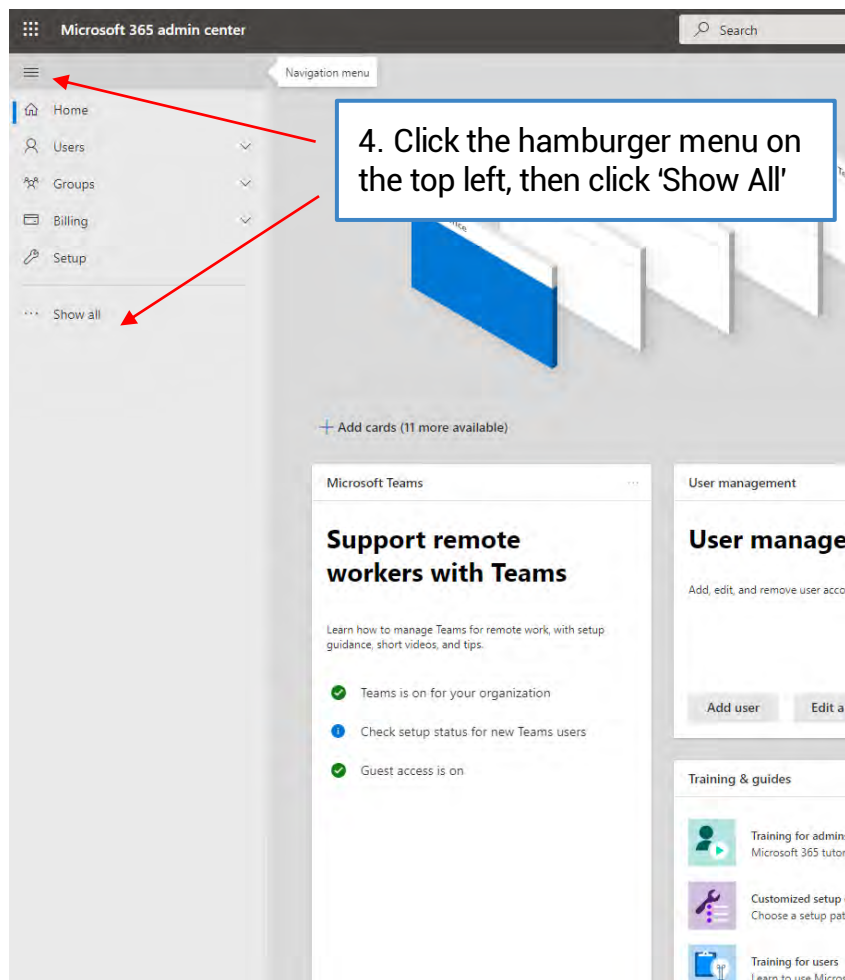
Microsoft 365 admin center

Search

Navigation menu

Home

Users

Groups

Billing

Setup

Show all

4. Click the hamburger menu on the top left, then click 'Show All'

Add cards (11 more available)

Microsoft Teams

Support remote workers with Teams

Learn how to manage Teams for remote work, with setup guidance, short videos, and tips.

Teams is on for your organization

Check setup status for new Teams users

Guest access is on

User management

User manage

Add, edit, and remove user acco

Add user

Edit a

Training & guides

Training for admins

Microsoft 365 tutor

Customized setup

Choose a setup pat

Training for users

Learn to use Micro